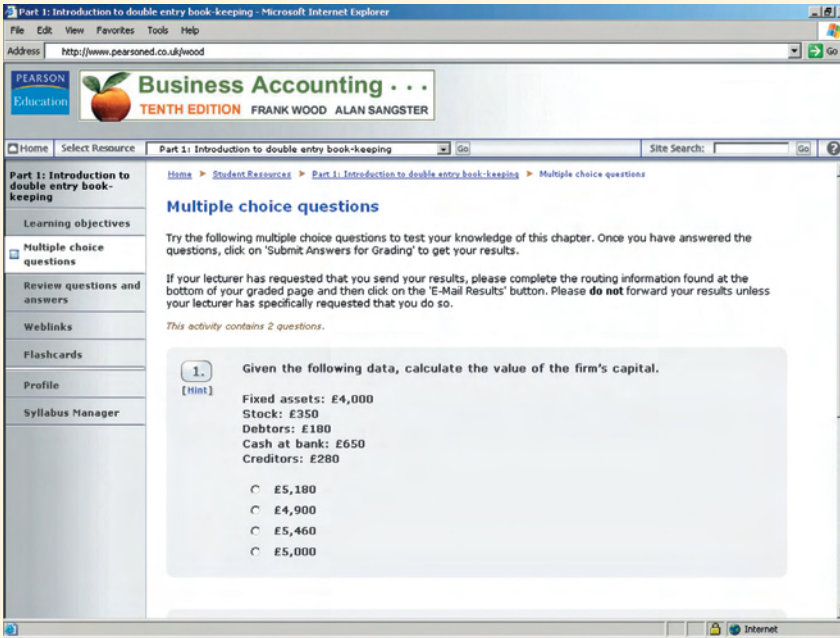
Part 1: Introduction to double entry book-keeping - Microsoft Internet Explorer

File Edit View Favorites Tools Help

Address http://www.pearsoned.co.uk/wood Go

PEARSON Education

Business Accounting . . .
TENTH EDITION FRANK WOOD ALAN SANGSTER

Home Select Resource Part 1: Introduction to double entry book-keeping Go Site Search: Go

Part 1: Introduction to double entry book-keeping

Learning objectives

Multiple choice questions

Review questions and answers

Weblinks

Flashcards

Profile

Syllabus Manager

Home ► Student Resources ► Part 1: Introduction to double entry book-keeping ► Multiple choice questions

Multiple choice questions

Try the following multiple choice questions to test your knowledge of this chapter. Once you have answered the questions, click on 'Submit Answers for Grading' to get your results.

If your lecturer has requested that you send your results, please complete the routing information found at the bottom of your graded page and then click on the 'E-Mail Results' button. Please **do not** forward your results unless your lecturer has specifically requested that you do so.

This activity contains 2 questions.

1.
[Hint]

Given the following data, calculate the value of the firm's capital.

Fixed assets: £4,000
Stock: £350
Debtors: £180
Cash at bank: £650
Creditors: £280

£5,180
£4,900
£5,460
£5,000

Internet